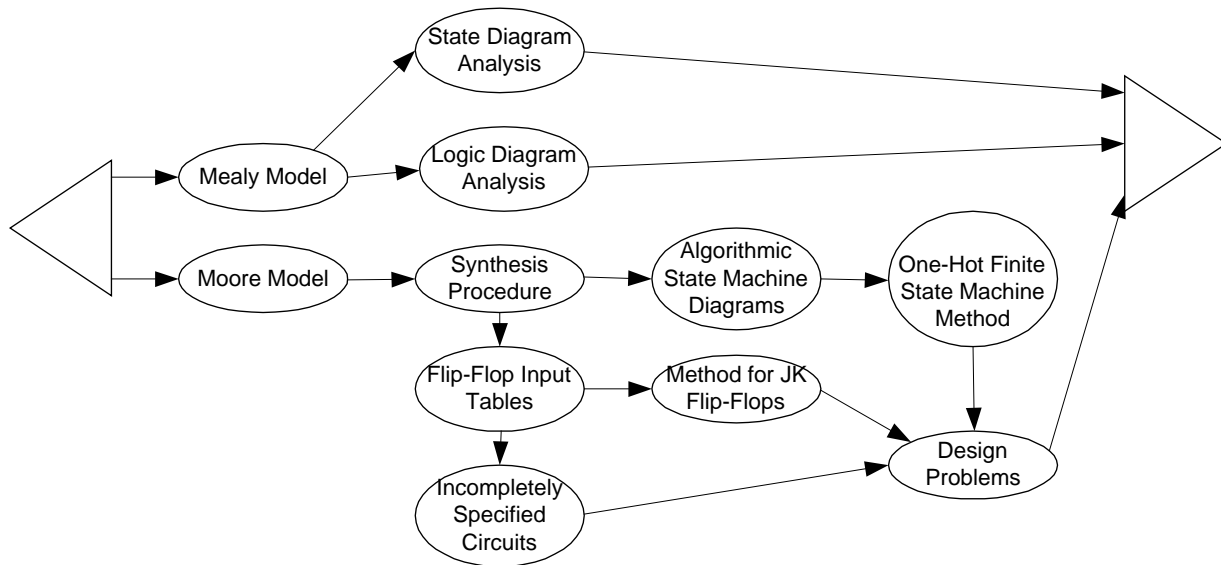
State Diagram Analysis

Mealy Model

Logic Diagram Analysis

Moore Model

Synthesis Procedure

Algorithmic State Machine Diagrams

One-Hot Finite State Machine Method

Flip-Flop Input Tables

Method for JK Flip-Flops

Design Problems

Incompletely Specified Circuits